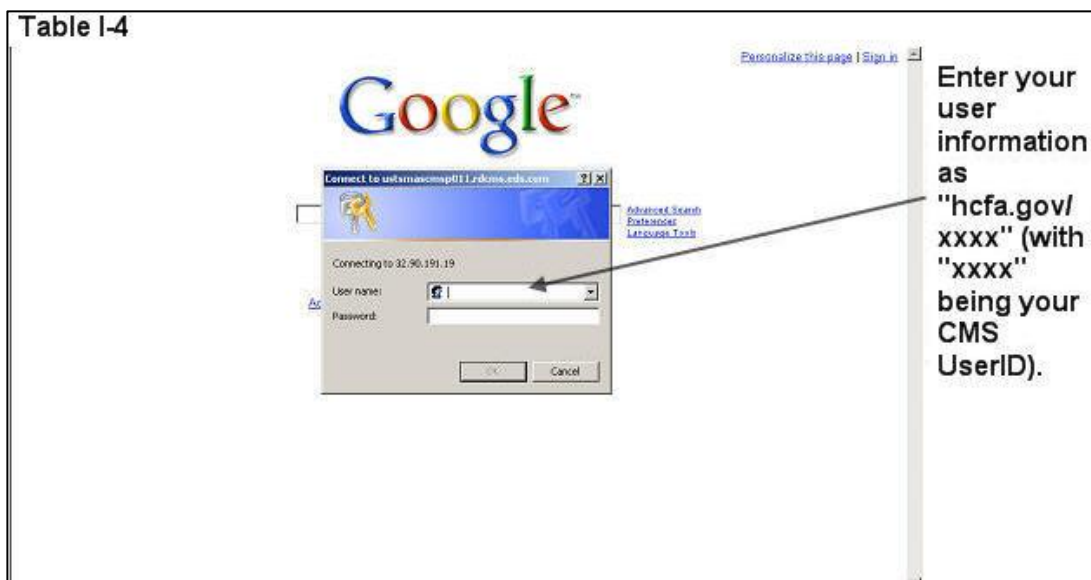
Table I-4

Personalize this page | Sign in

Google™

Connect to ustsmascmsp011.rdcms.eds.com ? X

Advanced Search
Preferences
Language Tools

Connecting to 32.90.191.19

User name:
Password:

Ac

OK Cancel

Enter your user information as "hcfa.gov/ xxxx" (with "xxxx" being your CMS UserID).